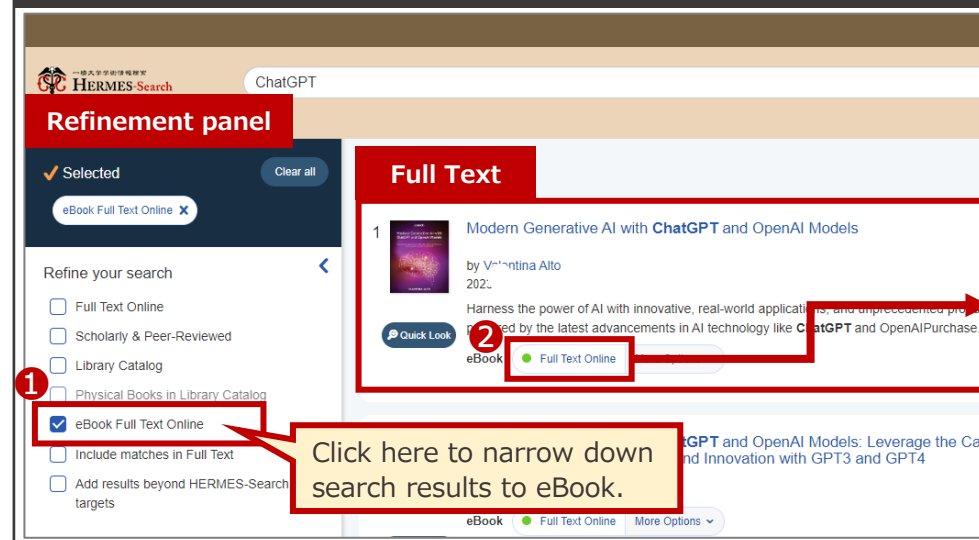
一橋大学学術情報検索
HERMES-Search

ChatGPT

Refinement panel

✓ Selected

Clear all

eBook Full Text Online ✕

Refine your search

Full Text Online

Scholarly & Peer-Reviewed

Library Catalog

Physical Books in Library Catalog

eBook Full Text Online

Include matches in Full Text

Add results beyond HERMES-Search targets

Full Text

1

Modern Generative AI with ChatGPT and OpenAI Models

by Valentina Alto

202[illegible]

Harness the power of AI with innovative, real-world applications, and unprecedented pro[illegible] p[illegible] by the latest advancements in AI technology like ChatGPT and OpenAIPurchase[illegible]

Quick Look

eBook

Full Text Online

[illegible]GPT and OpenAI Models: Leverage the Ca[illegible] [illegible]nd Innovation with GPT3 and GPT4

Click here to narrow down search results to eBook.

eBook

Full Text Online

More Options

1

2